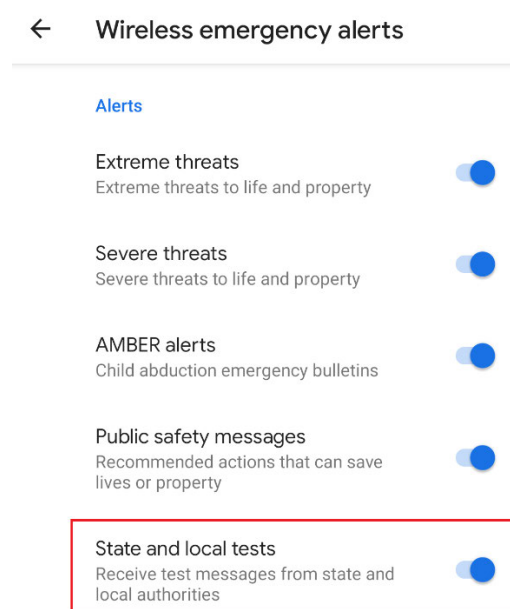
←

Wireless emergency alerts

Alerts

Extreme threats
Extreme threats to life and property

Severe threats
Severe threats to life and property

AMBER alerts
Child abduction emergency bulletins

Public safety messages
Recommended actions that can save lives or property

State and local tests
Receive test messages from state and local authorities